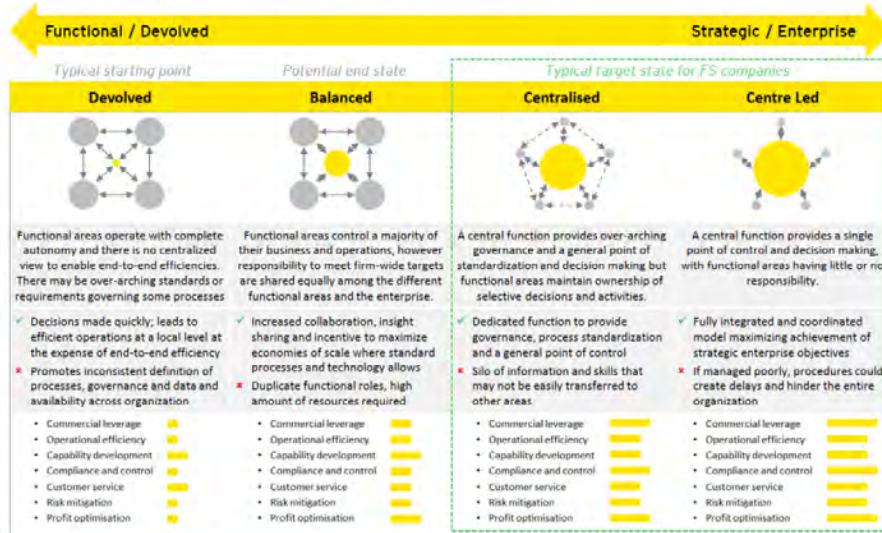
Functional / Devolved

Strategic / Enterprise

Typical starting point

Potential end state

Typical target state for FS companies

Devolved

Balanced

Centralised

Centre Led

Functional areas operate with complete autonomy and there is no centralized view to enable end-to-end efficiencies. There may be over-arching standards or requirements governing some processes

✓ Decisions made quickly; leads to efficient operations at a local level at the expense of end-to-end efficiency

✗ Promotes inconsistent definition of processes, governance and data and availability across organization

- Commercial leverage
- Operational efficiency
- Capability development
- Compliance and control
- Customer service
- Risk mitigation
- Profit optimisation

Functional areas control a majority of their business and operations, however responsibility to meet firm-wide targets are shared equally among the different functional areas and the enterprise.

✓ Increased collaboration, insight sharing and incentive to maximize economies of scale where standard processes and technology allows

✗ Duplicate functional roles, high amount of resources required

- Commercial leverage
- Operational efficiency
- Capability development
- Compliance and control
- Customer service
- Risk mitigation
- Profit optimisation

A central function provides over-arching governance and a general point of standardization and decision making but functional areas maintain ownership of selective decisions and activities.

✓ Dedicated function to provide governance, process standardization and a general point of control

✗ Silo of information and skills that may not be easily transferred to other areas

- Commercial leverage
- Operational efficiency
- Capability development
- Compliance and control
- Customer service
- Risk mitigation
- Profit optimisation

A central function provides a single point of control and decision making, with functional areas having little or no responsibility.

✓ Fully integrated and coordinated model maximizing achievement of strategic enterprise objectives

✗ If managed poorly, procedures could create delays and hinder the entire organization

- Commercial leverage
- Operational efficiency
- Capability development
- Compliance and control
- Customer service
- Risk mitigation
- Profit optimisation